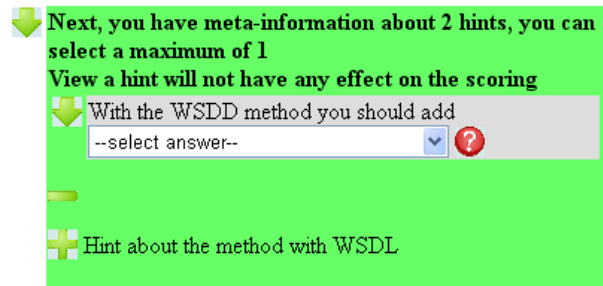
Next, you have meta-information about 2 hints, you can select a maximum of 1
View a hint will not have any effect on the scoring

With the WSDD method you should add

--select answer--

Hint about the method with WSDL